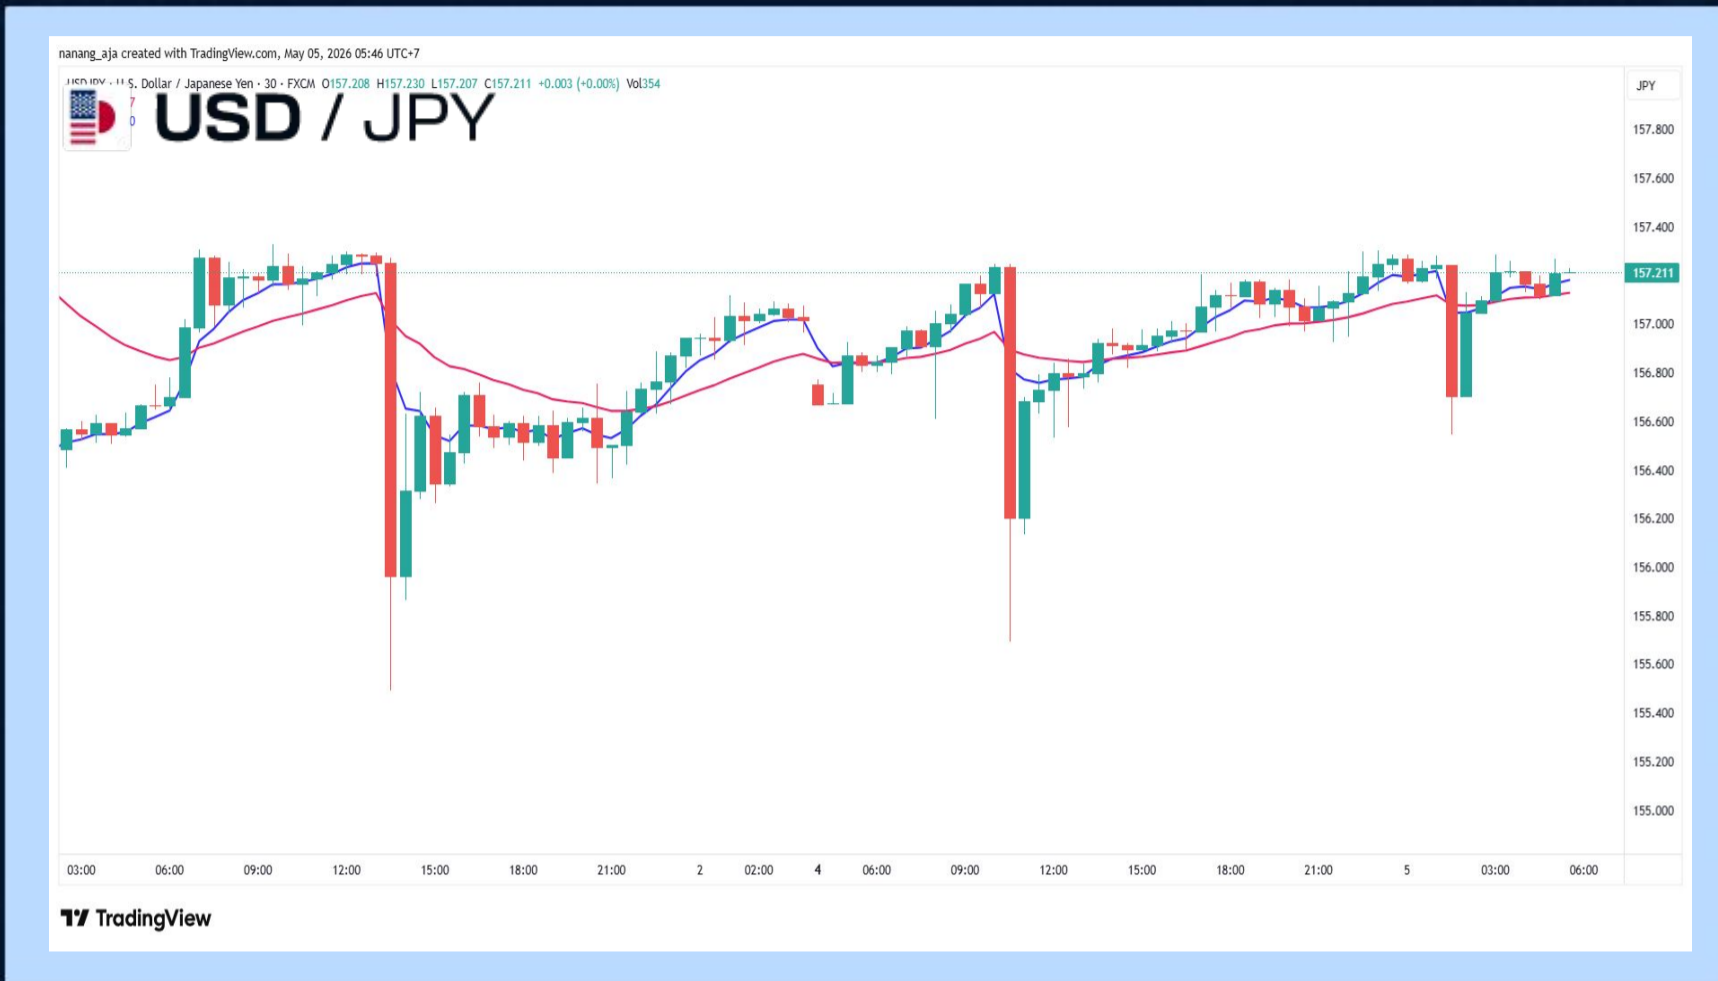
nanang_aja created with TradingView.com, May 05, 2026 05:46 UTC+7

USDJPY · U.S. Dollar / Japanese Yen · 30 · FXCM O157.208 H157.230 L157.207 C157.211 +0.003 (+0.00%) Vol354

7
0

USD / JPY

JPY
157.800
157.600
157.400
157.211
157.000
156.800
156.600
156.400
156.200
156.000
155.800
155.600
155.400
155.200
155.000

03:00 06:00 09:00 12:00 15:00 18:00 21:00 2 02:00 4 06:00 09:00 12:00 15:00 18:00 21:00 5 03:00 06:00

TradingView